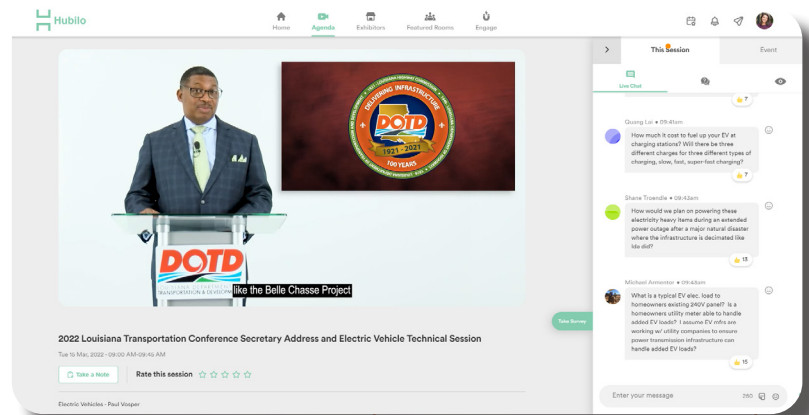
Hubilo

Home Agenda Exhibitors Featured Rooms Engage

DOTD
1921 - 2021
100 YEARS
DELIVERING INFRASTRUCTURE

DOTD
TRANSPORTATION & DEVELOPMENT

like the Belle Chasse Project

2022 Louisiana Transportation Conference Secretary Address and Electric Vehicle Technical Session

Tue 15 Mar, 2022 - 09:00 AM-09:45 AM

Take a Note

Rate this session

Electric Vehicles - Paul Vosper

Take Survey

This Session

Event

Live Chat

7

Quang Le • 09:41am
How much it cost to fuel up your EV at charging stations? Will there be three different charges for three different types of charging, slow, fast, super-fast charging?

7

Shane Troendle • 09:42am
How would we plan on powering these electricity heavy items during an extended power outage after a major natural disaster where the infrastructure is decimated like Ida did?

13

Michael Armentor • 09:43am
What is a typical EV elec. load to homeowners existing 240V panel? Is a homeowners utility meter able to handle added EV loads? I assume EV mfrs are working w/ utility companies to ensure power transmission infrastructure can handle added EV loads?

15

Enter your message

280